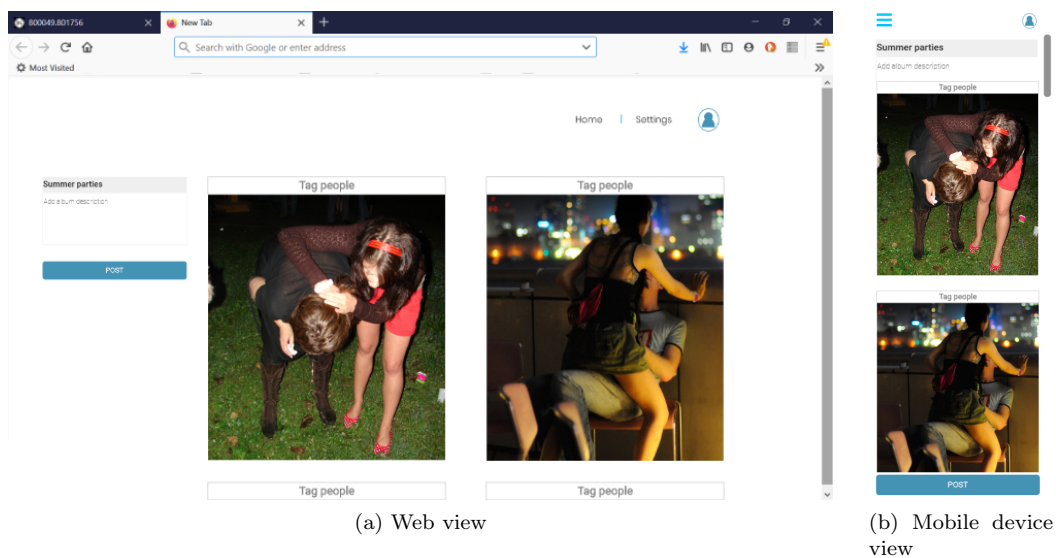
800049.801756
New Tab
Search with Google or enter address
Most Visited

Home | Settings

Summer parties
Add album description
POST

Tag people
Tag people
Tag people
Tag people

(a) Web view

Summer parties
Add album description
Tag people
Tag people
POST

(b) Mobile device view